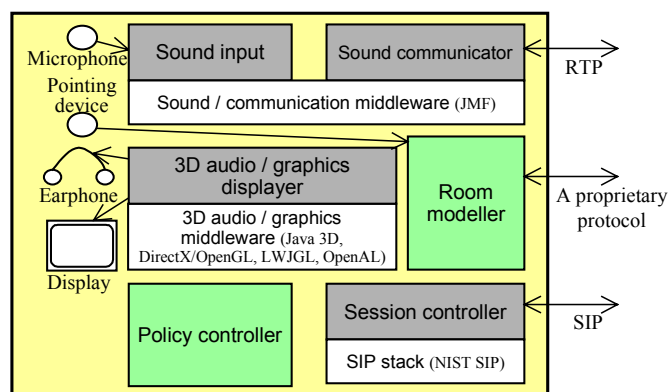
Microphone

Sound input

Sound communicator

RTP

Pointing device

Sound / communication middleware (JMF)

Earphone

3D audio / graphics displayer

Room modeller

A proprietary protocol

3D audio / graphics middleware (Java 3D, DirectX/OpenGL, LWJGL, OpenAL)

Display

Policy controller

Session controller

SIP

SIP stack (NIST SIP)